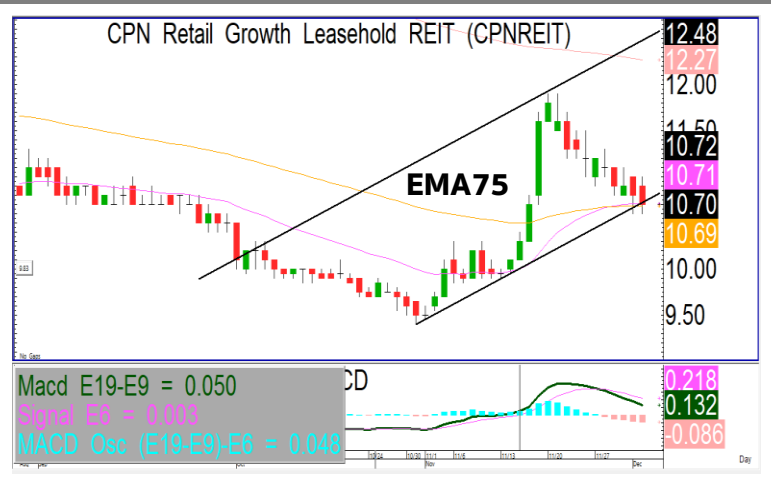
CPN Retail Growth Leasehold REIT (CPNREIT)

EMA75

12.48
12.27
12.00
11.50
10.72
10.71
10.70
10.69
10.00
9.50

Macd E19-E9 = 0.050
Signal E6 = 0.003
MACD Osc (E19-E9)-E6 = 0.048

CD

0.218
0.132
-0.086

10/24 10/30 11/1 11/6 11/13 11/20 11/27
Nov Dec
Day